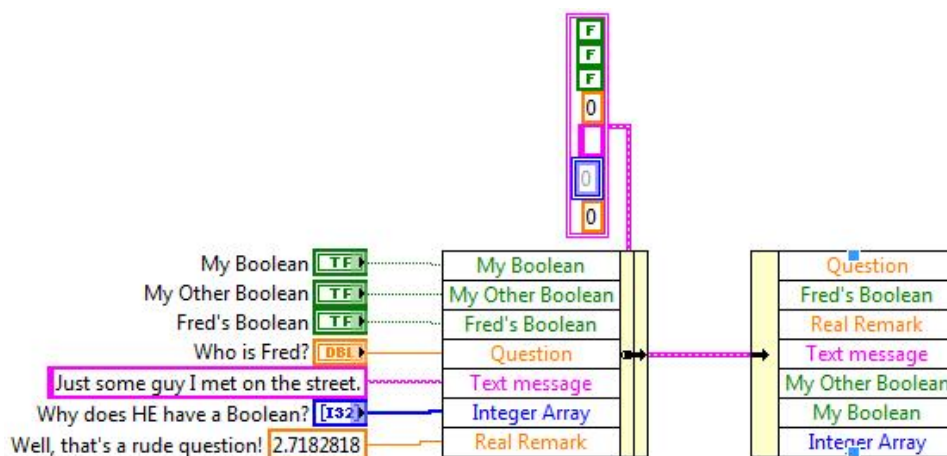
F
F
F
0
0
0

My Boolean TF
My Other Boolean TF
Fred's Boolean TF
Who is Fred? DBL
Just some guy I met on the street.
Why does HE have a Boolean? I32
Well, that's a rude question! 2.7182818

My Boolean
My Other Boolean
Fred's Boolean
Question
Text message
Integer Array
Real Remark

Question
Fred's Boolean
Real Remark
Text message
My Other Boolean
My Boolean
Integer Array